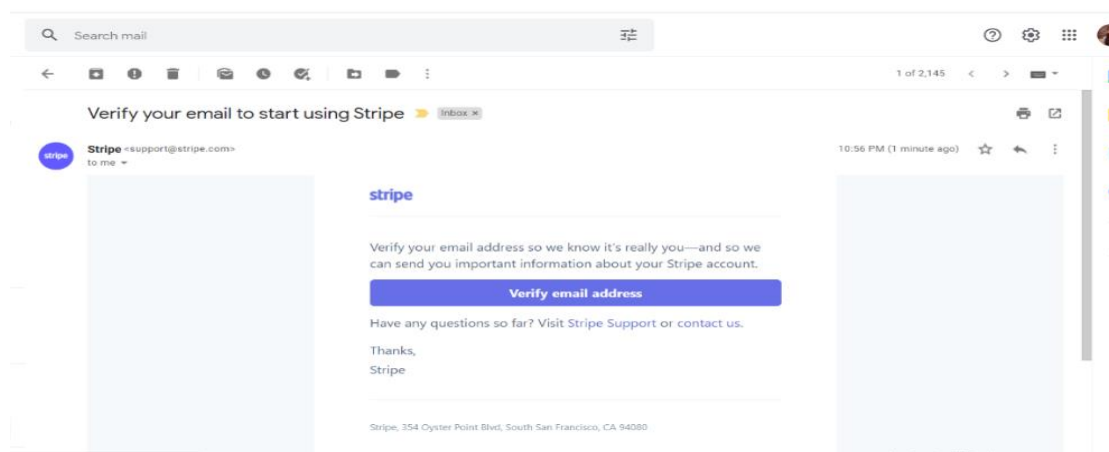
Search mail

1 of 2,145

Verify your email to start using Stripe Inbox ×

stripe

Stripe <support@stripe.com>
to me

10:56 PM (1 minute ago)

stripe

Verify your email address so we know it's really you—and so we can send you important information about your Stripe account.

Verify email address

Have any questions so far? Visit Stripe Support or contact us.

Thanks,
Stripe

Stripe, 354 Oyster Point Blvd, South San Francisco, CA 94080